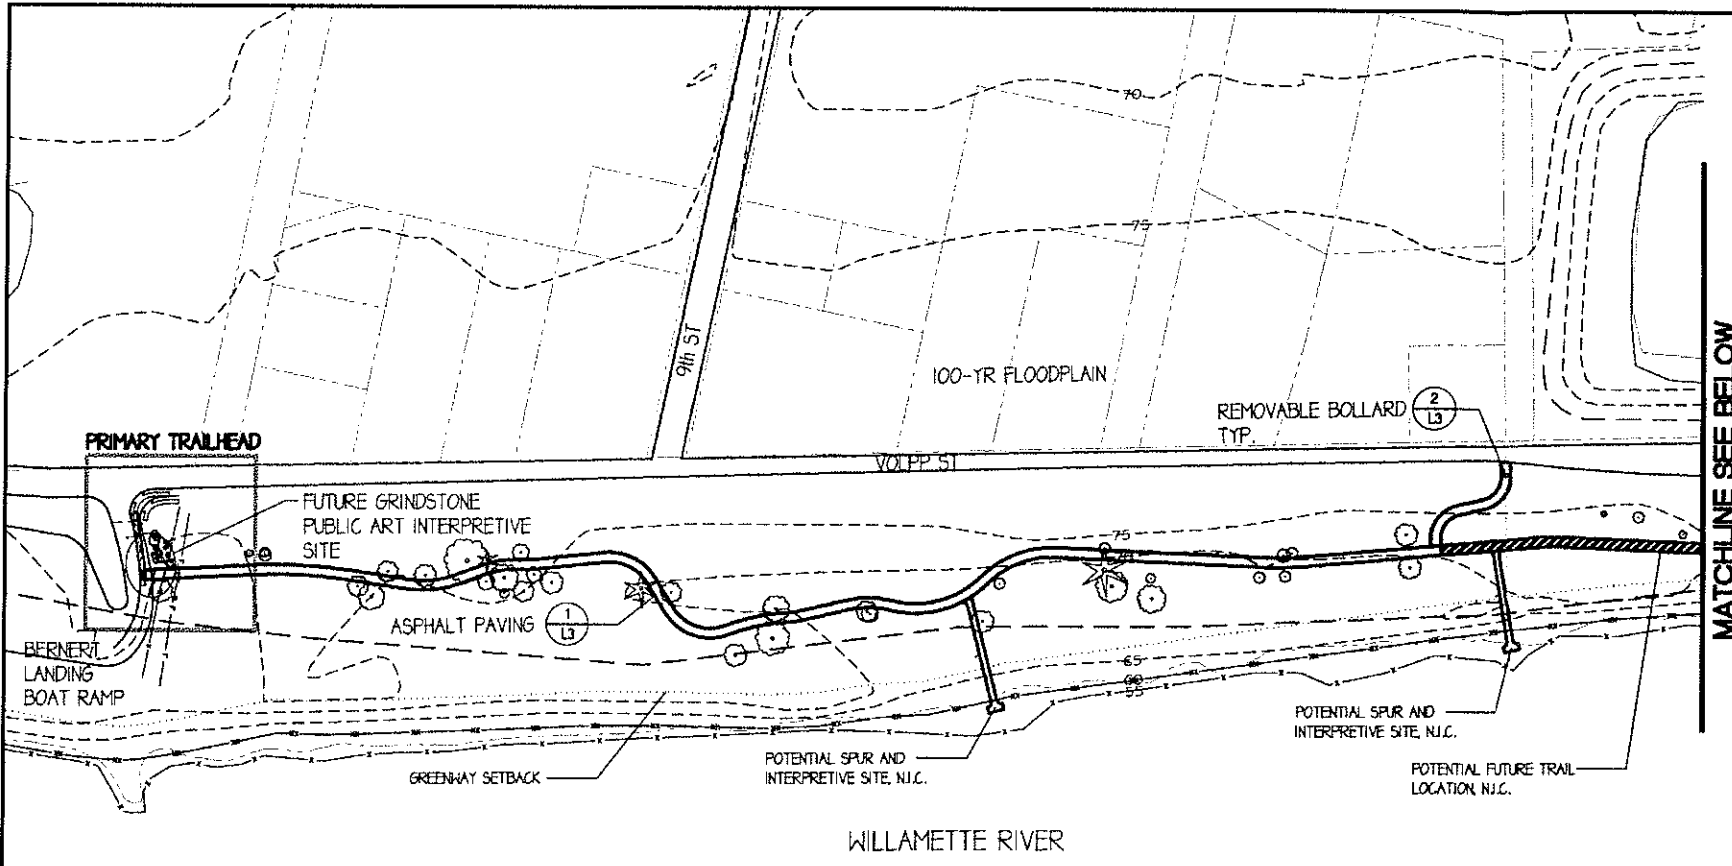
70

75

9th ST

100-YR FLOODPLAIN

REMOVABLE BOLLARD $\frac{2}{L3}$ TYP.

PRIMARY TRAILHEAD

VOLPP ST

FUTURE GRINDSTONE PUBLIC ART INTERPRETIVE SITE

75

ASPHALT PAVING $\frac{1}{L3}$

BERNERT LANDING BOAT RAMP

65

60

55

GREENWAY SETBACK

POTENTIAL SPUR AND INTERPRETIVE SITE, N.I.C.

POTENTIAL SPUR AND INTERPRETIVE SITE, N.I.C.

POTENTIAL FUTURE TRAIL LOCATION, N.I.C.

MATCHLINE SEE BELOW

WILLAMETTE RIVER